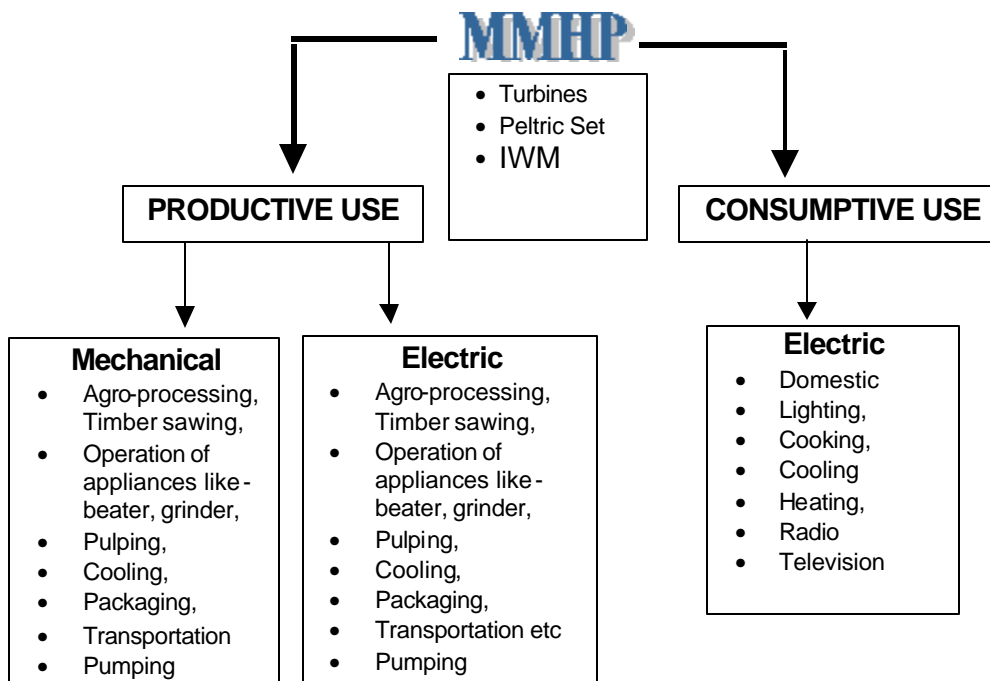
MMHP

- Turbines
- Peltric Set
- IWM

PRODUCTIVE USE

CONSUMPTIVE USE

**Mechanical**
- Agro-processing, Timber sawing,
- Operation of appliances like - beater, grinder,
- Pulping,
- Cooling,
- Packaging,
- Transportation
- Pumping

**Electric**
- Agro-processing, Timber sawing,
- Operation of appliances like - beater, grinder,
- Pulping,
- Cooling,
- Packaging,
- Transportation etc
- Pumping

**Electric**
- Domestic
- Lighting,
- Cooking,
- Cooling
- Heating,
- Radio
- Television